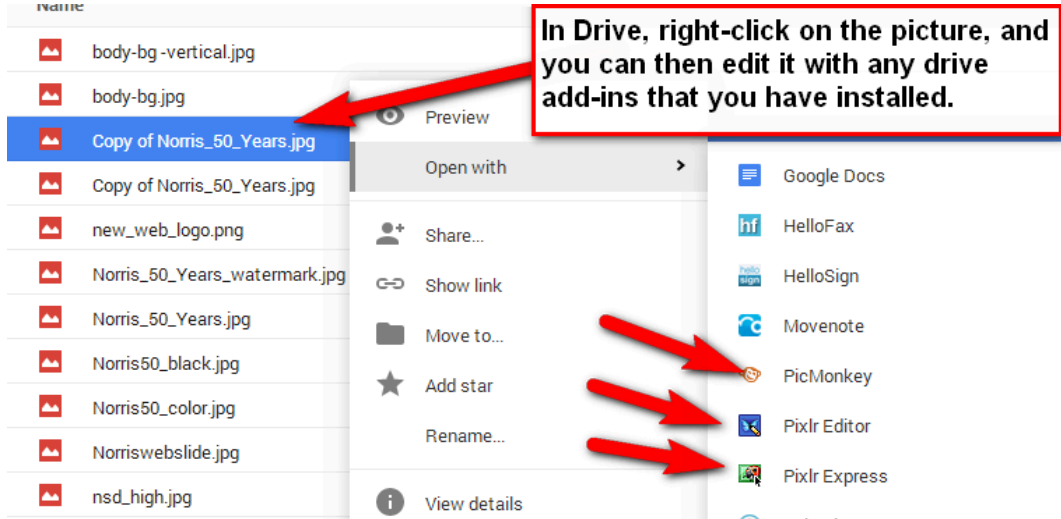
Name

body-bg -vertical.jpg
body-bg.jpg
Copy of Norris_50_Years.jpg
Copy of Norris_50_Years.jpg
new_web_logo.png
Norris_50_Years_watermark.jpg
Norris_50_Years.jpg
Norris50_black.jpg
Norris50_color.jpg
Norriswebslide.jpg
nsd_high.jpg

In Drive, right-click on the picture, and you can then edit it with any drive add-ins that you have installed.

Preview
Open with
Share...
Show link
Move to...
Add star
Rename...
View details

Google Docs
hf HelloFax
hello sign HelloSign
Movenote
PicMonkey
Pixlr Editor
Pixlr Express